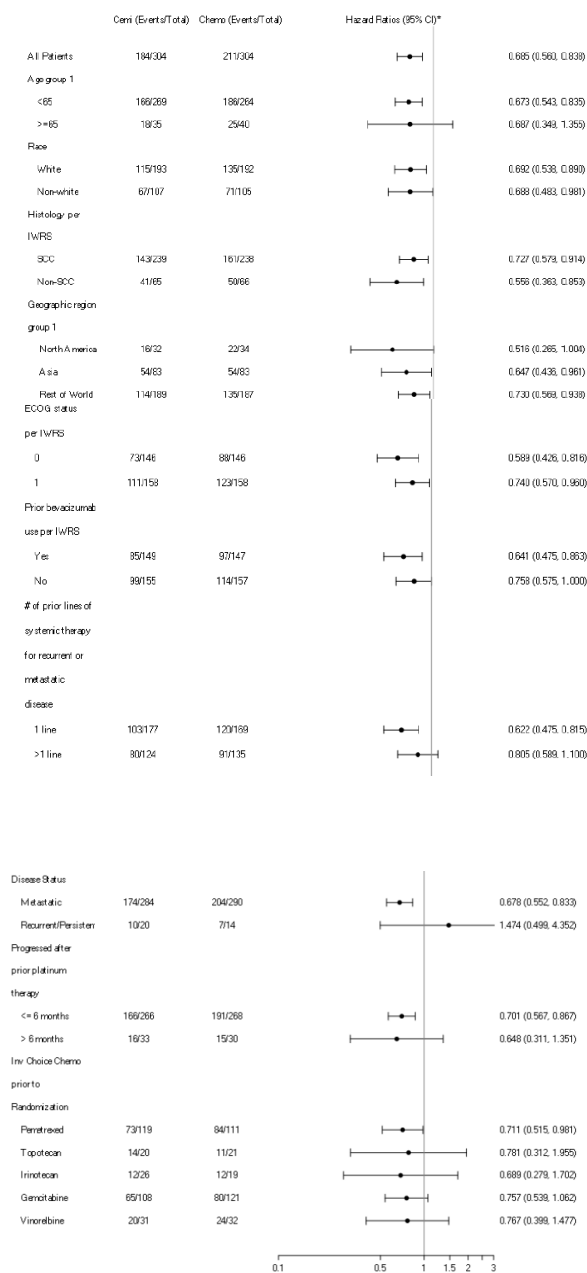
| | Cemi (Events/Total) | Chemo (Events/Total) | Hazard Ratios (95% CI)* | |
|---|---|---|---|---|
| All Patients | 184/304 | 211/304 | | 0.685 (0.560, 0.838) |
| Age group 1 | | | | |
| <65 | 166/269 | 186/264 | | 0.673 (0.543, 0.835) |
| >=65 | 18/35 | 25/40 | | 0.687 (0.349, 1.355) |
| Race | | | | |
| White | 115/193 | 135/192 | | 0.692 (0.538, 0.890) |
| Non-white | 67/107 | 71/105 | | 0.688 (0.483, 0.981) |
| Histology per IWRS | | | | |
| SCC | 143/239 | 161/238 | | 0.727 (0.579, 0.914) |
| Non-SCC | 41/65 | 50/66 | | 0.556 (0.363, 0.853) |
| Geographic region group 1 | | | | |
| North America | 16/32 | 22/34 | | 0.516 (0.265, 1.004) |
| Asia | 54/83 | 54/83 | | 0.647 (0.436, 0.961) |
| Rest of World | 114/189 | 135/187 | | 0.730 (0.569, 0.938) |
| ECOG status per IWRS | | | | |
| 0 | 73/146 | 88/146 | | 0.589 (0.426, 0.816) |
| 1 | 111/158 | 123/158 | | 0.740 (0.570, 0.960) |
| Prior bevacizumab use per IWRS | | | | |
| Yes | 85/149 | 97/147 | | 0.641 (0.475, 0.863) |
| No | 99/155 | 114/157 | | 0.758 (0.575, 1.000) |
| # of prior lines of systemic therapy for recurrent or metastatic disease | | | | |
| 1 line | 103/177 | 120/169 | | 0.622 (0.475, 0.815) |
| >1 line | 80/124 | 91/135 | | 0.805 (0.589, 1.100) |

| | | | | |
|---|---|---|---|---|
| Disease Status | | | | |
| Metastatic | 174/284 | 204/290 | | 0.678 (0.552, 0.833) |
| Recurrent/Persisten | 10/20 | 7/14 | | 1.474 (0.499, 4.352) |
| Progressed after prior platinum therapy | | | | |
| <= 6 months | 166/266 | 191/268 | | 0.701 (0.567, 0.867) |
| > 6 months | 16/33 | 15/30 | | 0.648 (0.311, 1.351) |
| Inv Choice Chemo prior to Randomization | | | | |
| Pemetrexed | 73/119 | 84/111 | | 0.711 (0.515, 0.981) |
| Topotecan | 14/20 | 11/21 | | 0.781 (0.312, 1.955) |
| Irinotecan | 12/26 | 12/19 | | 0.689 (0.279, 1.702) |
| Gemcitabine | 65/108 | 80/121 | | 0.757 (0.539, 1.062) |
| Vinorelbine | 20/31 | 24/32 | | 0.767 (0.399, 1.477) |

0.1 0.5 1 1.5 2 3